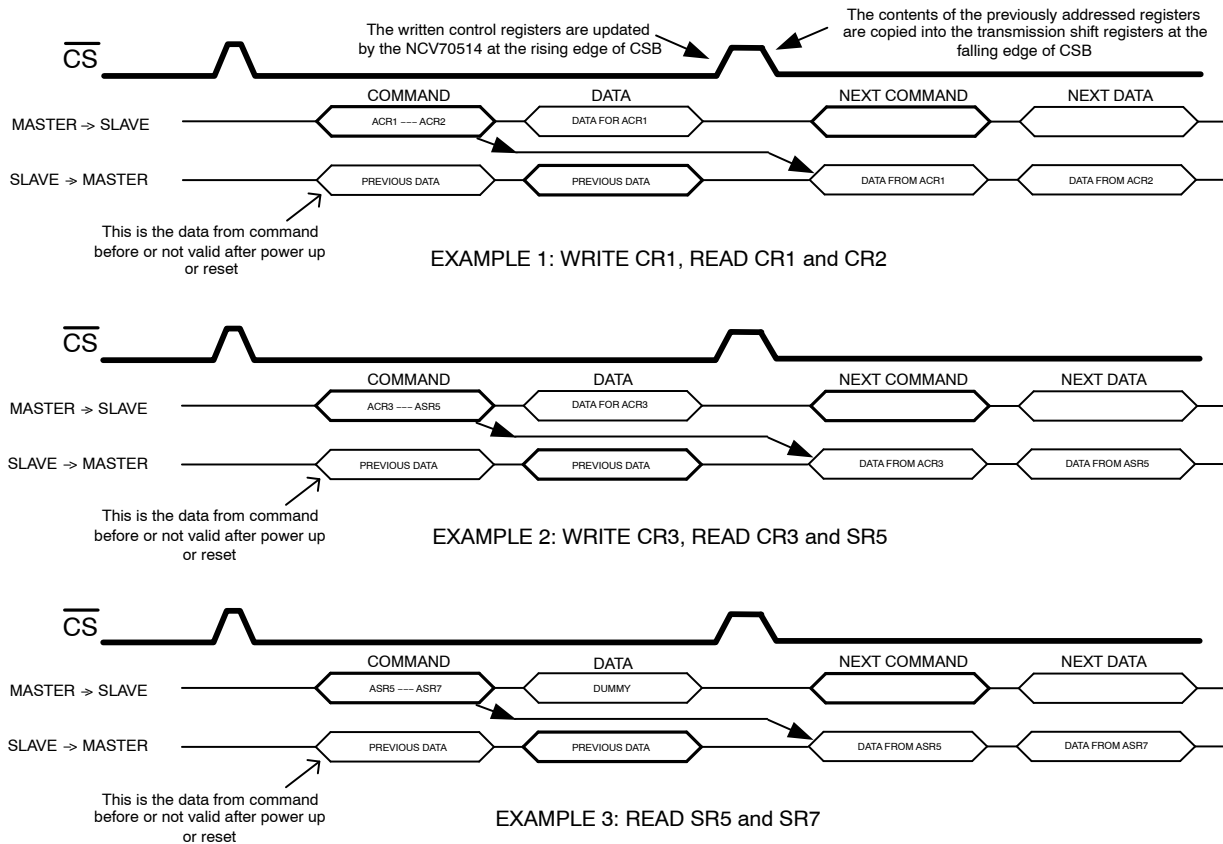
$\overline{CS}$

The written control registers are updated by the NCV70514 at the rising edge of CSB

The contents of the previously addressed registers are copied into the transmission shift registers at the falling edge of CSB

COMMAND
DATA
NEXT COMMAND
NEXT DATA

MASTER → SLAVE
ACR1 --- ACR2
DATA FOR ACR1

SLAVE → MASTER
PREVIOUS DATA
PREVIOUS DATA
DATA FROM ACR1
DATA FROM ACR2

This is the data from command before or not valid after power up or reset

EXAMPLE 1: WRITE CR1, READ CR1 and CR2

$\overline{CS}$

COMMAND
DATA
NEXT COMMAND
NEXT DATA

MASTER → SLAVE
ACR3 --- ASR5
DATA FOR ACR3

SLAVE → MASTER
PREVIOUS DATA
PREVIOUS DATA
DATA FROM ACR3
DATA FROM ASR5

This is the data from command before or not valid after power up or reset

EXAMPLE 2: WRITE CR3, READ CR3 and SR5

$\overline{CS}$

COMMAND
DATA
NEXT COMMAND
NEXT DATA

MASTER → SLAVE
ASR5 --- ASR7
DUMMY

SLAVE → MASTER
PREVIOUS DATA
PREVIOUS DATA
DATA FROM ASR5
DATA FROM ASR7

This is the data from command before or not valid after power up or reset

EXAMPLE 3: READ SR5 and SR7